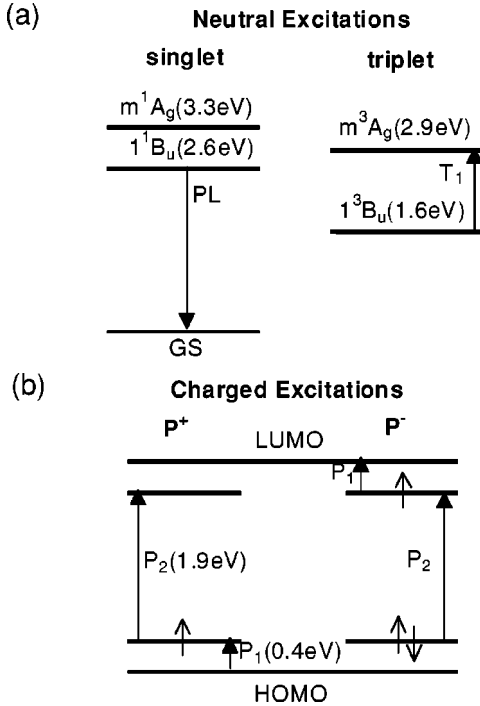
(a)

Neutral Excitations

singlet

triplet

$m^1A_g$(3.3eV)

$1^1B_u$(2.6eV)

PL

GS

$m^3A_g$(2.9eV)

$T_1$

$1^3B_u$(1.6eV)

(b)

Charged Excitations

$P^+$

LUMO

$P^-$

$P_1$

$P_2$(1.9eV)

$P_2$

$P_1$(0.4eV)

HOMO